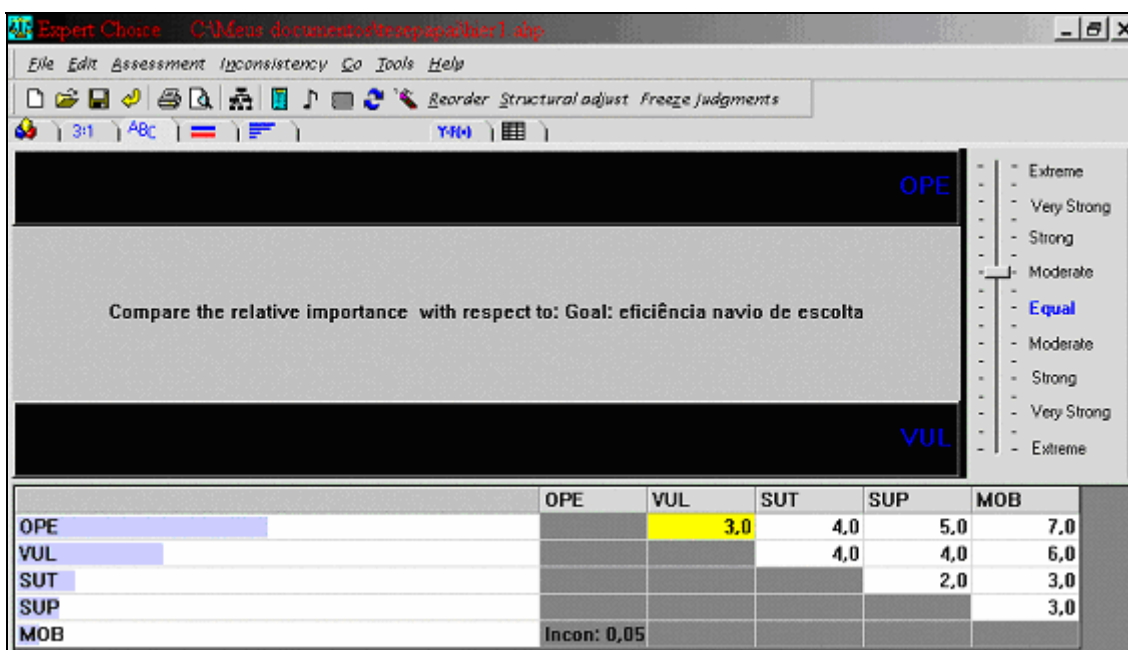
Expert Choice C:\Meus documentos\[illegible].ahp

File Edit Assessment Inconsistency Go Tools Help

Reorder Structural adjust Freeze judgments

3:1 ABC Y=f(x)

OPE

Compare the relative importance with respect to: Goal: eficiência navio de escolta

VUL

Extreme
Very Strong
Strong
Moderate
Equal
Moderate
Strong
Very Strong
Extreme

| | OPE | VUL | SUT | SUP | MOB |
|---|---|---|---|---|---|
| OPE | | 3,0 | 4,0 | 5,0 | 7,0 |
| VUL | | | 4,0 | 4,0 | 6,0 |
| SUT | | | | 2,0 | 3,0 |
| SUP | | | | | 3,0 |
| MOB | Incon: 0,05 | | | | |